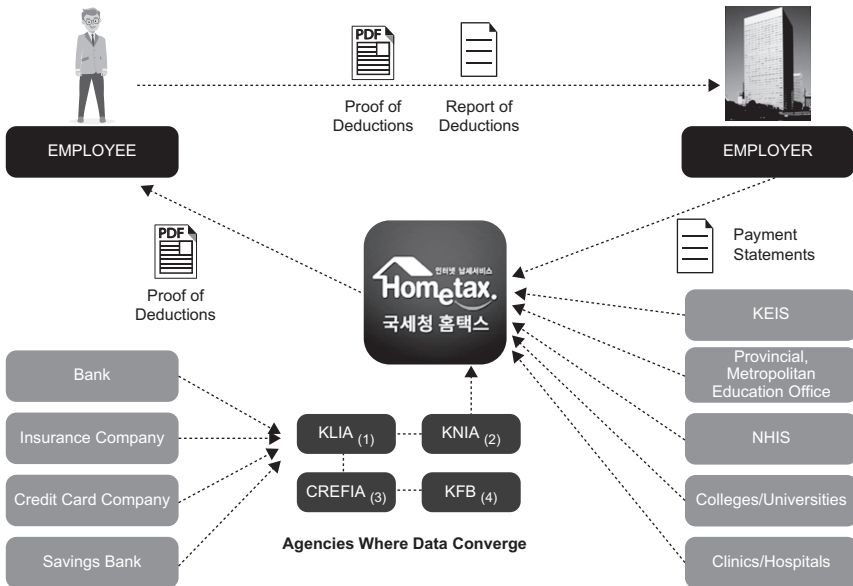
PDF

Proof of Deductions

Report of Deductions

EMPLOYEE

EMPLOYER

PDF

Proof of Deductions

인터넷 납세서비스

Hometax.

국세청 홈택스

Payment Statements

Bank

Insurance Company

Credit Card Company

Savings Bank

KLIA $_{(1)}$

KNIA $_{(2)}$

CREFIA $_{(3)}$

KFB $_{(4)}$

Agencies Where Data Converge

KEIS

Provincial, Metropolitan Education Office

NHIS

Colleges/Universities

Clinics/Hospitals